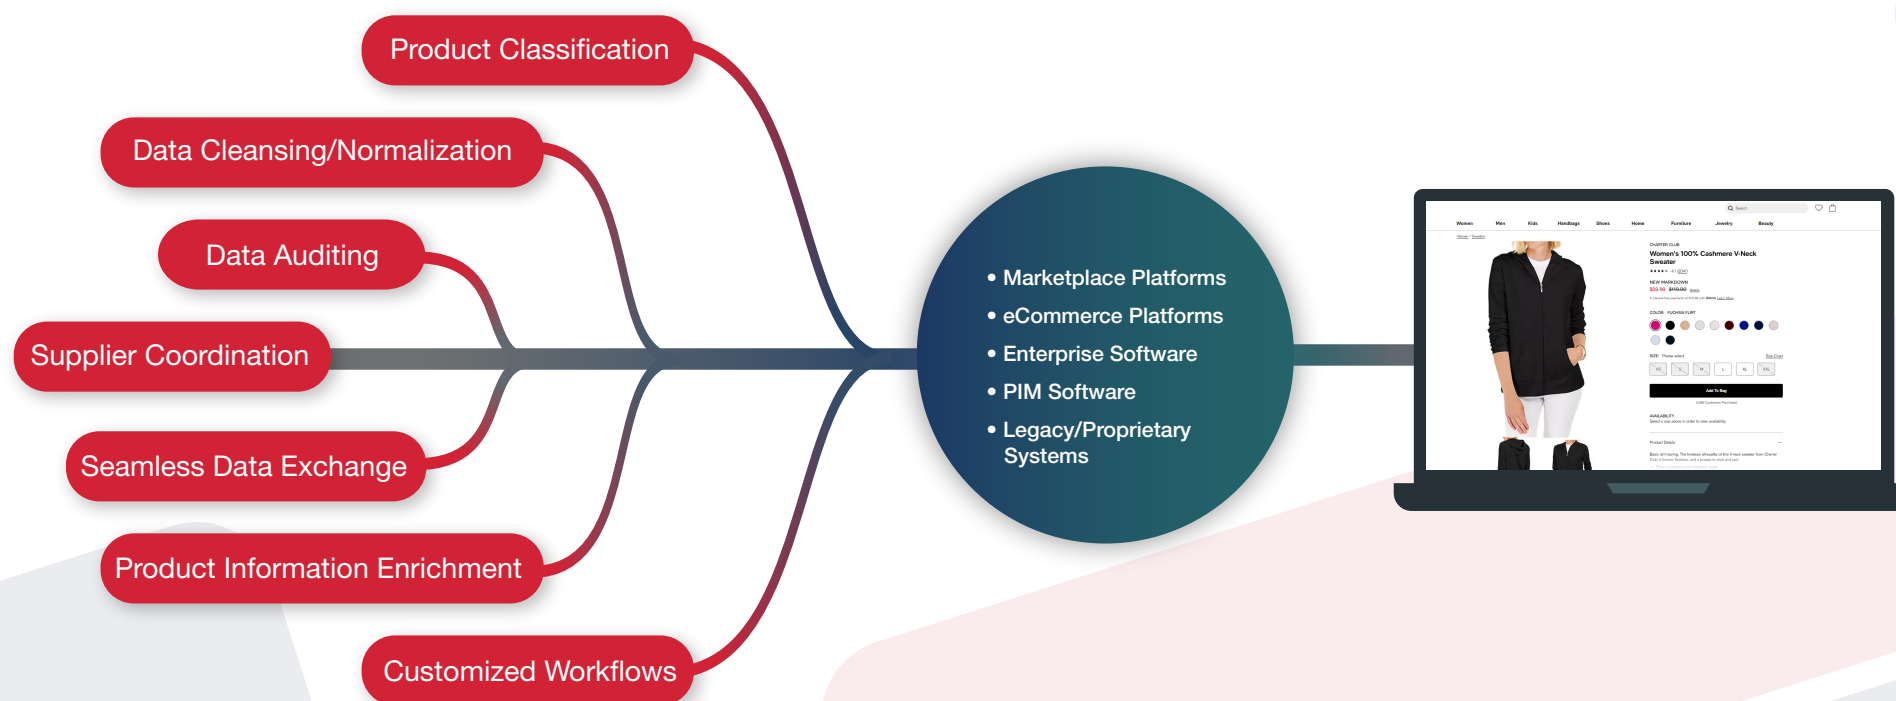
Product Classification

Data Cleansing/Normalization

Data Auditing

Supplier Coordination

Seamless Data Exchange

Product Information Enrichment

Customized Workflows

• Marketplace Platforms
• eCommerce Platforms
• Enterprise Software
• PIM Software
• Legacy/Proprietary Systems

Women Men Kids Handbags Shoes Home Furniture Jewelry Beauty

CHARTER CLUB
Women's 100% Cashmere V-Neck Sweater

NEW MARKDOWN
$59.99 $119.00

COLOR: FUCHSIA FLIRT

SIZE: Please select

XS S M L XL XXL

Add To Bag

AVAILABILITY

Product Details